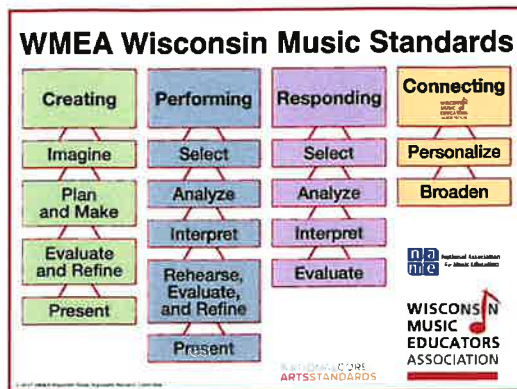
WMEA Wisconsin Music Standards

Creating

Imagine

Plan and Make

Evaluate and Refine

Present

Performing

Select

Analyze

Interpret

Rehearse, Evaluate, and Refine

Present

Responding

Select

Analyze

Interpret

Evaluate

Connecting

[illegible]

Personalize

Broaden

nafme

National Association for Music Education

WISCONSIN MUSIC EDUCATORS ASSOCIATION

NATIONAL CORE ARTS STANDARDS

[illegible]